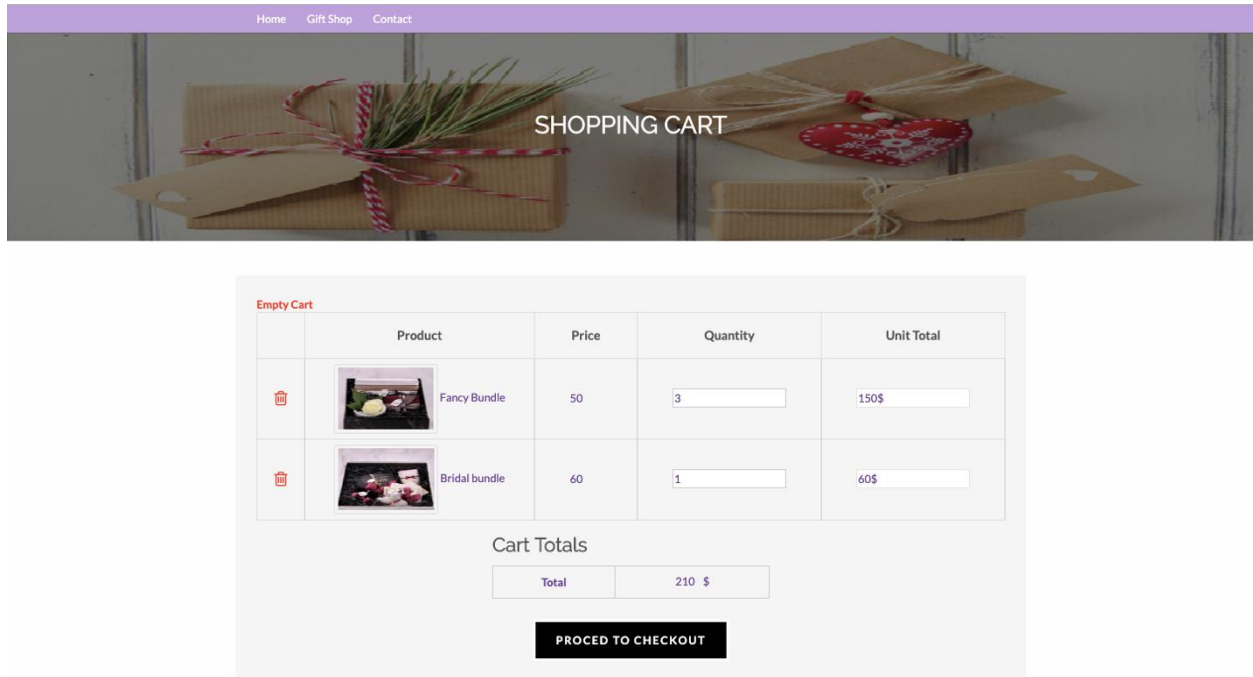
Home Gift Shop Contact

SHOPPING CART

Empty Cart

| | Product | Price | Quantity | Unit Total |
|---|---|---|---|---|
| | Fancy Bundle | 50 | 3 | 150$ |
| | Bridal bundle | 60 | 1 | 60$ |

Cart Totals

| Total | 210 $ |
|---|---|

PROCED TO CHECKOUT